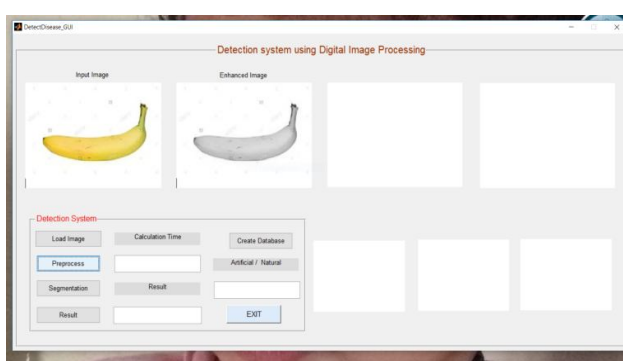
DetectDisease_GUI

Detection system using Digital Image Processing

Input Image

Enhanced Image

Detection System

Load Image

Calculation Time

Create Database

Preprocess

Artificial / Natural

Segmentation

Result

Result

EXIT